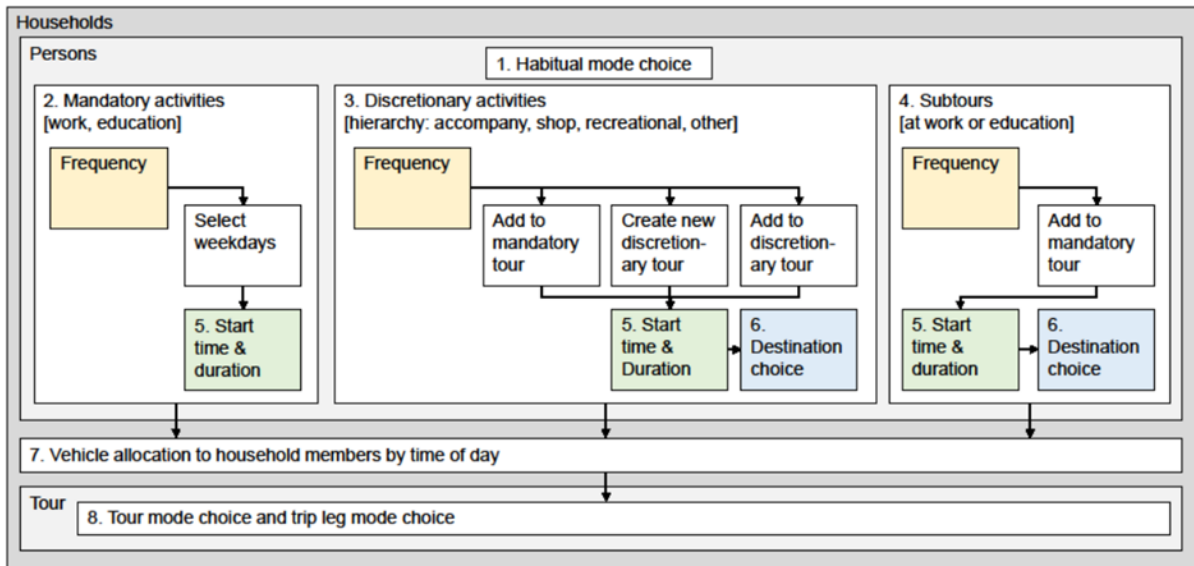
Households

Persons

1. Habitual mode choice

2. Mandatory activities
[work, education]

Frequency

Select weekdays

5. Start time & duration

3. Discretionary activities
[hierarchy: accompany, shop, recreational, other]

Frequency

Add to mandatory tour

Create new discretionary tour

Add to discretionary tour

5. Start time & Duration

6. Destination choice

4. Subtours
[at work or education]

Frequency

Add to mandatory tour

5. Start time & duration

6. Destination choice

7. Vehicle allocation to household members by time of day

Tour

8. Tour mode choice and trip leg mode choice